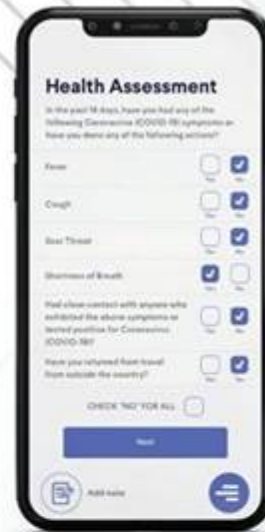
Health Assessment

In the past 14 days, have you had any of the following Coronavirus (COVID-19) symptoms or have you done any of the following actions?

Fever
Yes No

Cough
Yes No

Sore Throat
Yes No

Shortness of Breath
Yes No

Had close contact with anyone who exhibited the above symptoms or tested positive for Coronavirus (COVID-19)?
Yes No

Have you returned from travel from outside the country?
Yes No

CHECK "NO" FOR ALL

Next

Add note